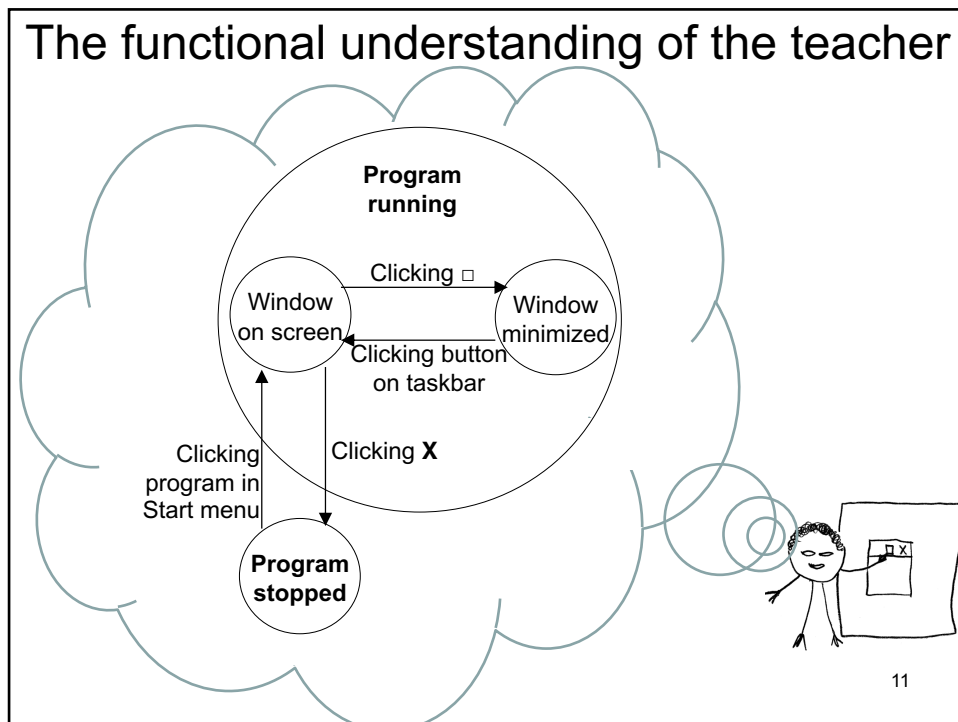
The functional understanding of the teacher

**Program running**

Window on screen

Clicking □

Window minimized

Clicking button on taskbar

Clicking program in Start menu

Clicking **X**

**Program stopped**

□ X

11